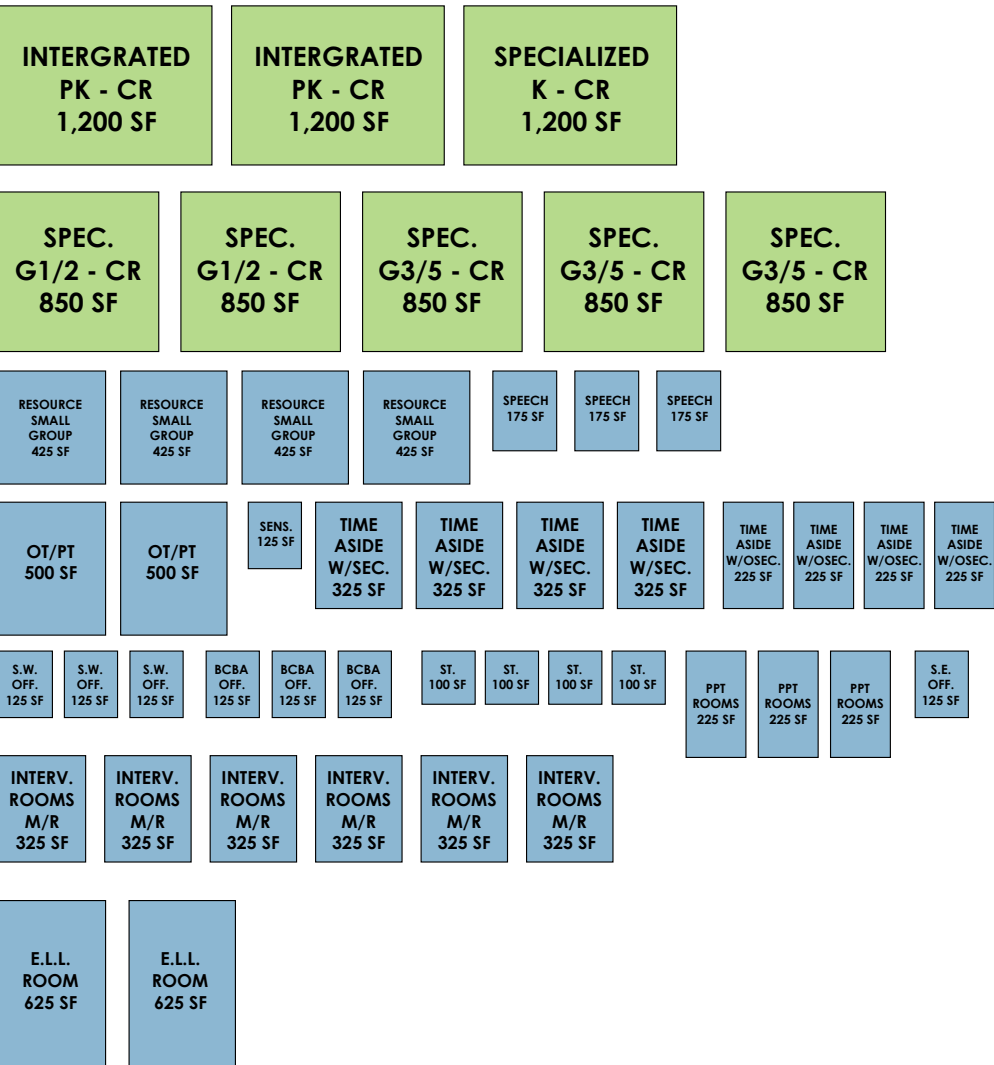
INTERGRATED
PK - CR
1,200 SF

INTERGRATED
PK - CR
1,200 SF

SPECIALIZED
K - CR
1,200 SF

SPEC.
G1/2 - CR
850 SF

SPEC.
G1/2 - CR
850 SF

SPEC.
G3/5 - CR
850 SF

SPEC.
G3/5 - CR
850 SF

SPEC.
G3/5 - CR
850 SF

RESOURCE
SMALL
GROUP
425 SF

RESOURCE
SMALL
GROUP
425 SF

RESOURCE
SMALL
GROUP
425 SF

RESOURCE
SMALL
GROUP
425 SF

SPEECH
175 SF

SPEECH
175 SF

SPEECH
175 SF

OT/PT
500 SF

OT/PT
500 SF

SENS.
125 SF

TIME
ASIDE
W/SEC.
325 SF

TIME
ASIDE
W/SEC.
325 SF

TIME
ASIDE
W/SEC.
325 SF

TIME
ASIDE
W/SEC.
325 SF

TIME
ASIDE
W/OSEC.
225 SF

TIME
ASIDE
W/OSEC.
225 SF

TIME
ASIDE
W/OSEC.
225 SF

TIME
ASIDE
W/OSEC.
225 SF

S.W.
OFF.
125 SF

S.W.
OFF.
125 SF

S.W.
OFF.
125 SF

BCBA
OFF.
125 SF

BCBA
OFF.
125 SF

BCBA
OFF.
125 SF

ST.
100 SF

ST.
100 SF

ST.
100 SF

ST.
100 SF

PPT
ROOMS
225 SF

PPT
ROOMS
225 SF

PPT
ROOMS
225 SF

S.E.
OFF.
125 SF

INTERV.
ROOMS
M/R
325 SF

INTERV.
ROOMS
M/R
325 SF

INTERV.
ROOMS
M/R
325 SF

INTERV.
ROOMS
M/R
325 SF

INTERV.
ROOMS
M/R
325 SF

INTERV.
ROOMS
M/R
325 SF

E.L.L.
ROOM
625 SF

E.L.L.
ROOM
625 SF